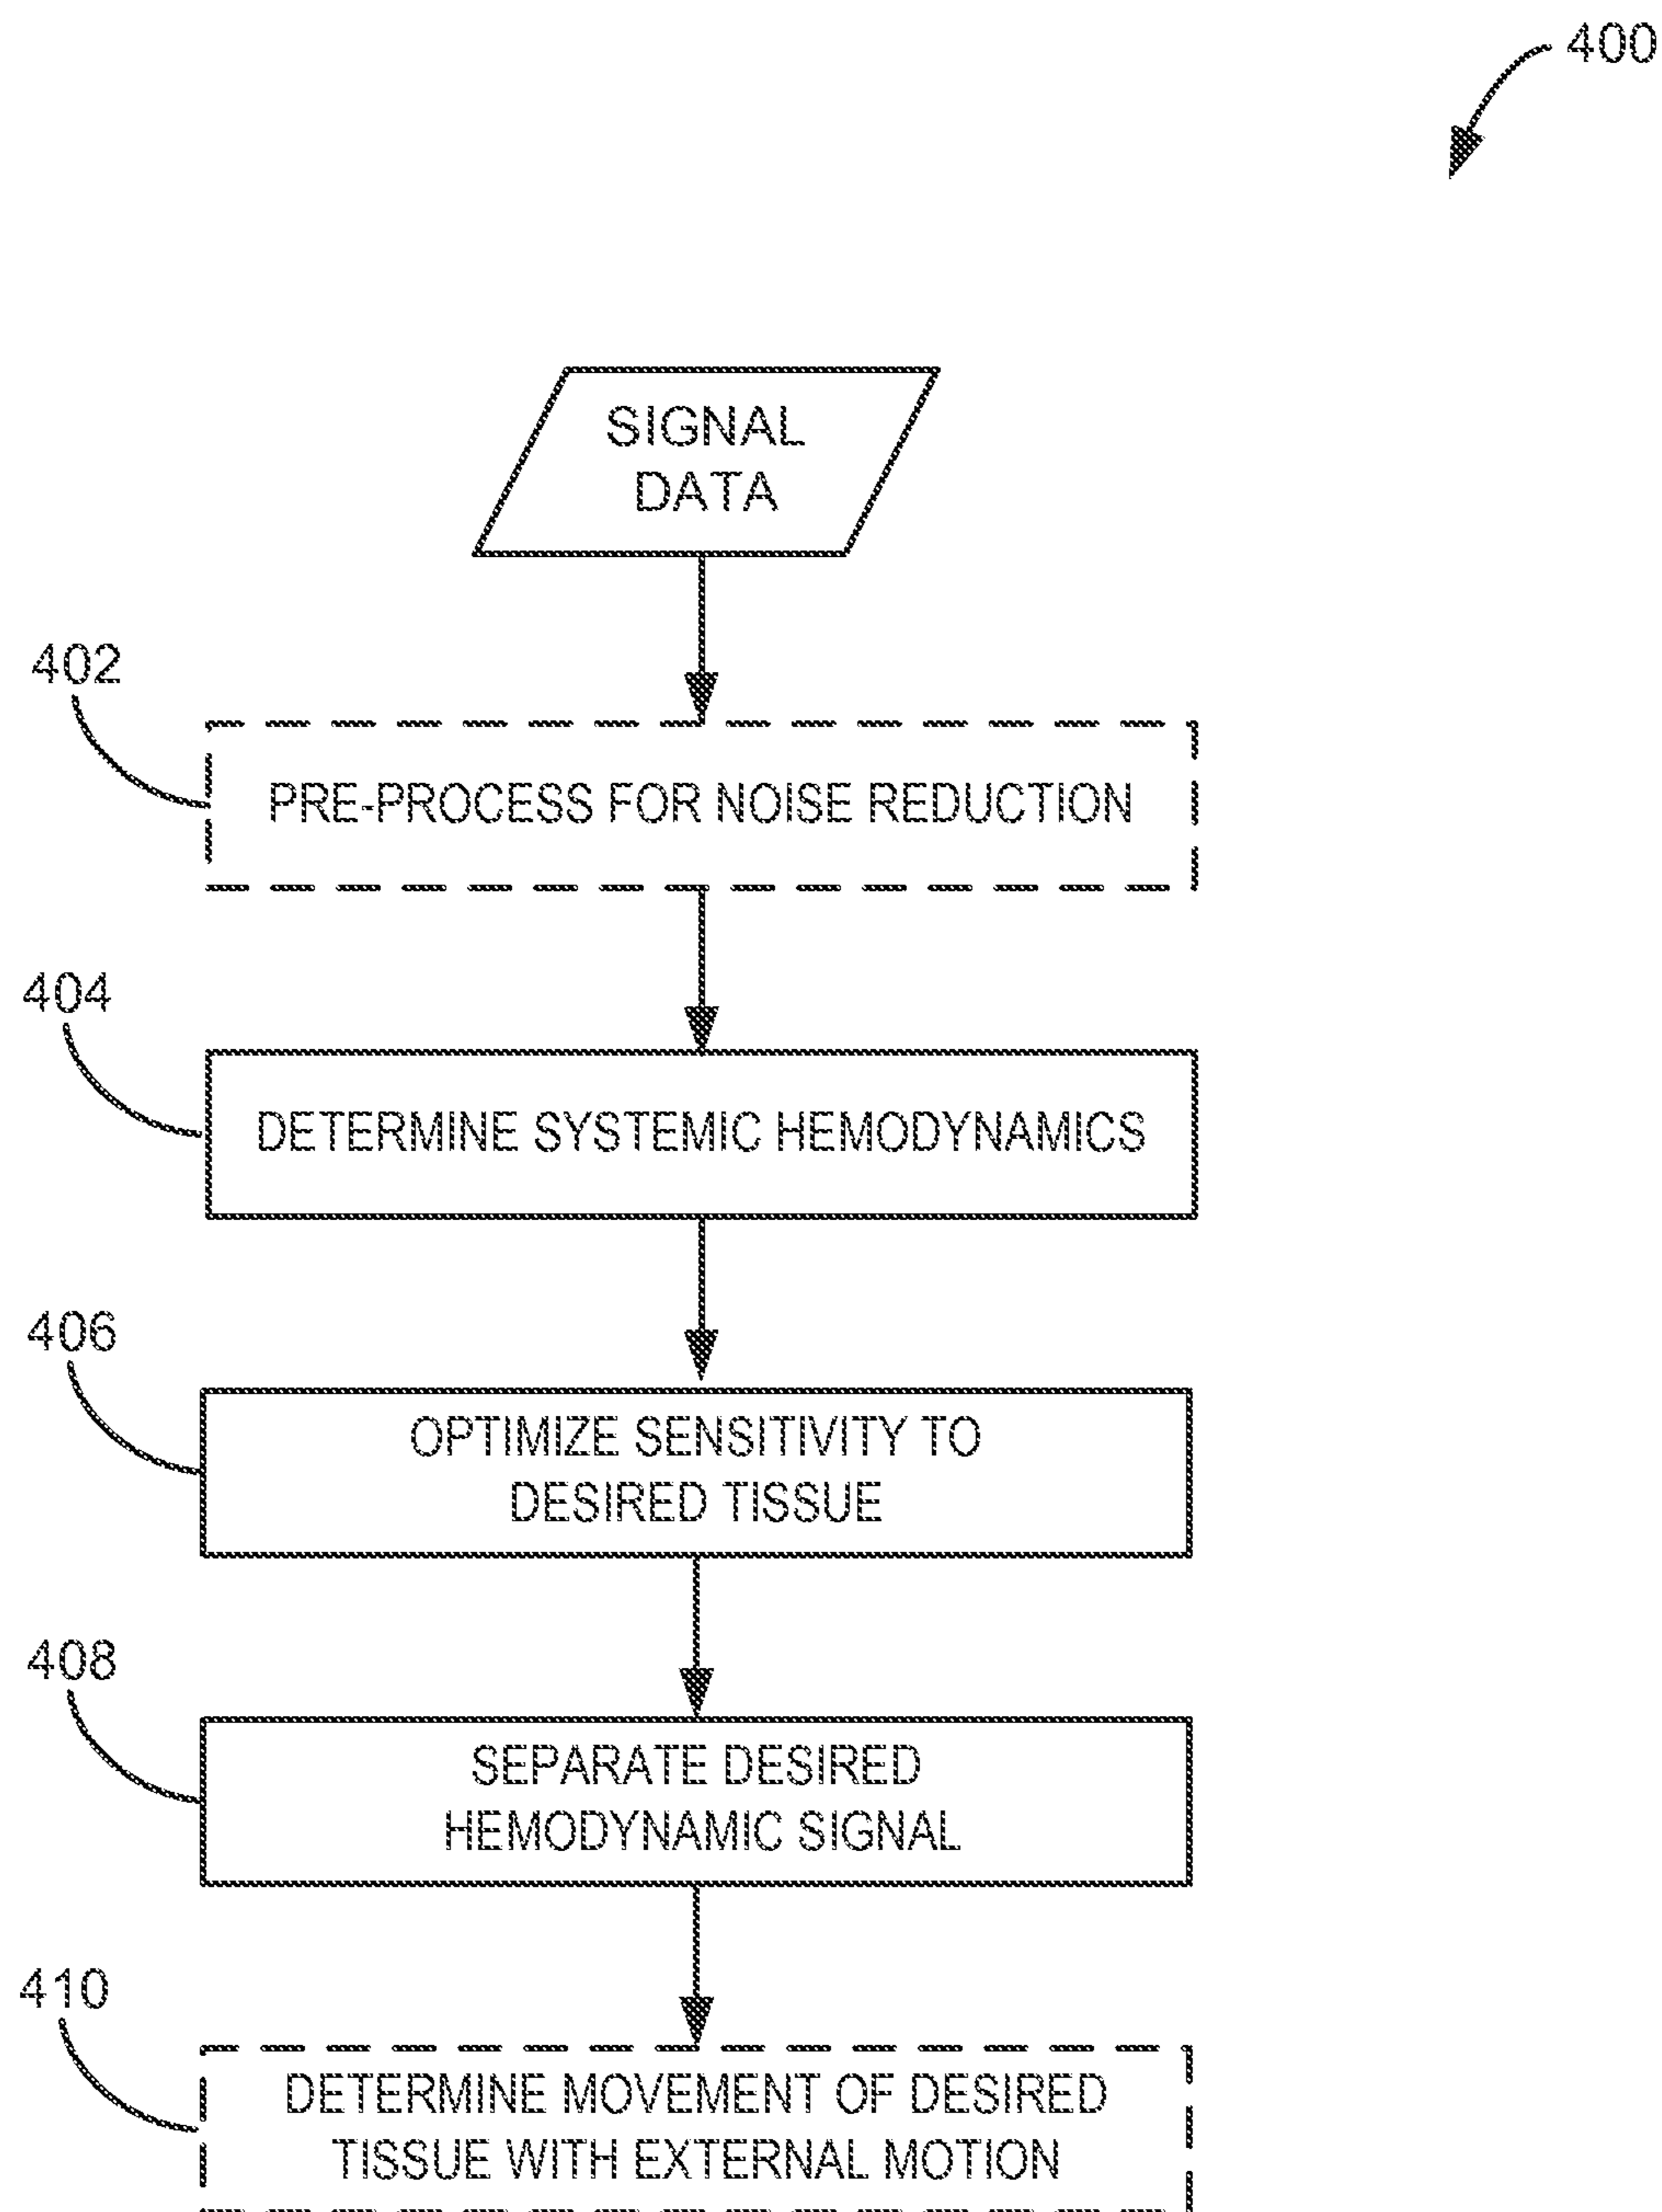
400

SIGNAL DATA

402

PRE-PROCESS FOR NOISE REDUCTION

404

DETERMINE SYSTEMIC HEMODYNAMICS

406

OPTIMIZE SENSITIVITY TO DESIRED TISSUE

408

SEPARATE DESIRED HEMODYNAMIC SIGNAL

410

DETERMINE MOVEMENT OF DESIRED TISSUE WITH EXTERNAL MOTION